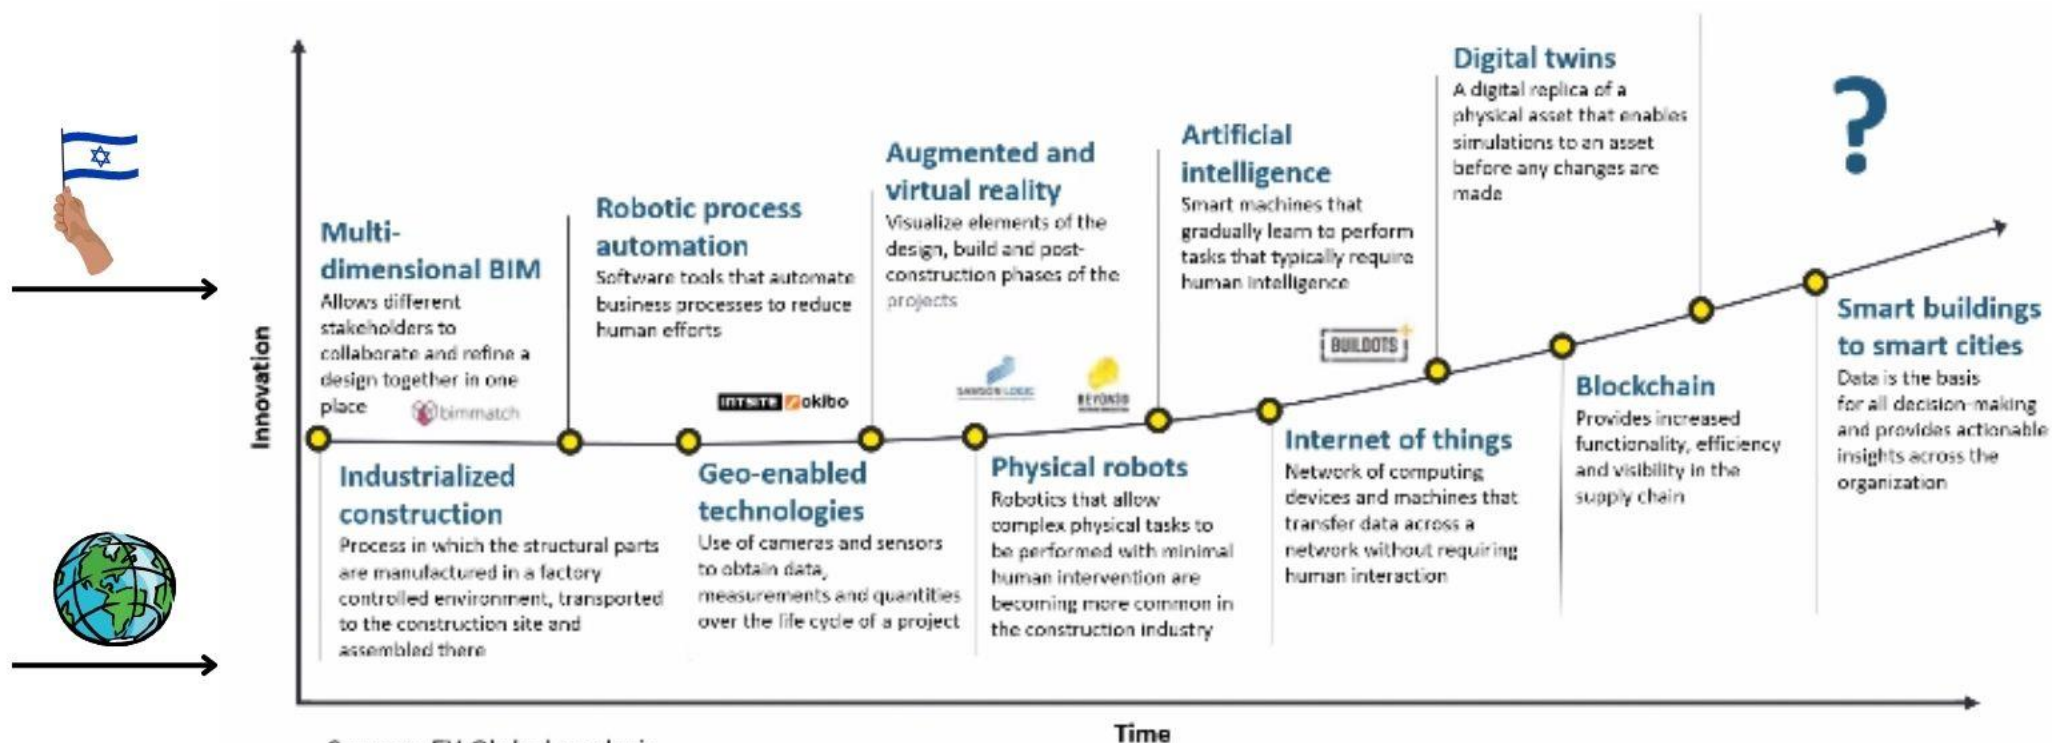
Innovation

Multi-dimensional BIM
Allows different stakeholders to collaborate and refine a design together in one place

bimmatch

Industrialized construction
Process in which the structural parts are manufactured in a factory controlled environment, transported to the construction site and assembled there

Robotic process automation
Software tools that automate business processes to reduce human efforts

INTSITE okibo

Geo-enabled technologies
Use of cameras and sensors to obtain data, measurements and quantities over the life cycle of a project

Augmented and virtual reality
Visualize elements of the design, build and post-construction phases of the projects

SANSON LOGIC

BEYOND

Physical robots
Robotics that allow complex physical tasks to be performed with minimal human intervention are becoming more common in the construction industry

Artificial intelligence
Smart machines that gradually learn to perform tasks that typically require human intelligence

BUILDOTS

Internet of things
Network of computing devices and machines that transfer data across a network without requiring human interaction

Digital twins
A digital replica of a physical asset that enables simulations to an asset before any changes are made

Blockchain
Provides increased functionality, efficiency and visibility in the supply chain

?

Smart buildings to smart cities
Data is the basis for all decision-making and provides actionable insights across the organization

Time

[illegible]